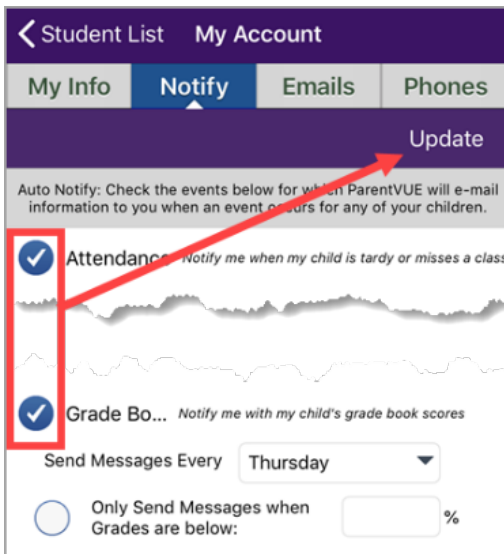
Student List My Account

My Info Notify Emails Phones

Update

Auto Notify: Check the events below for which ParentVUE will e-mail information to you when an event occurs for any of your children.

Attendance Notify me when my child is tardy or misses a clas

Grade Bo... Notify me with my child's grade book scores

Send Messages Every Thursday

Only Send Messages when Grades are below: %